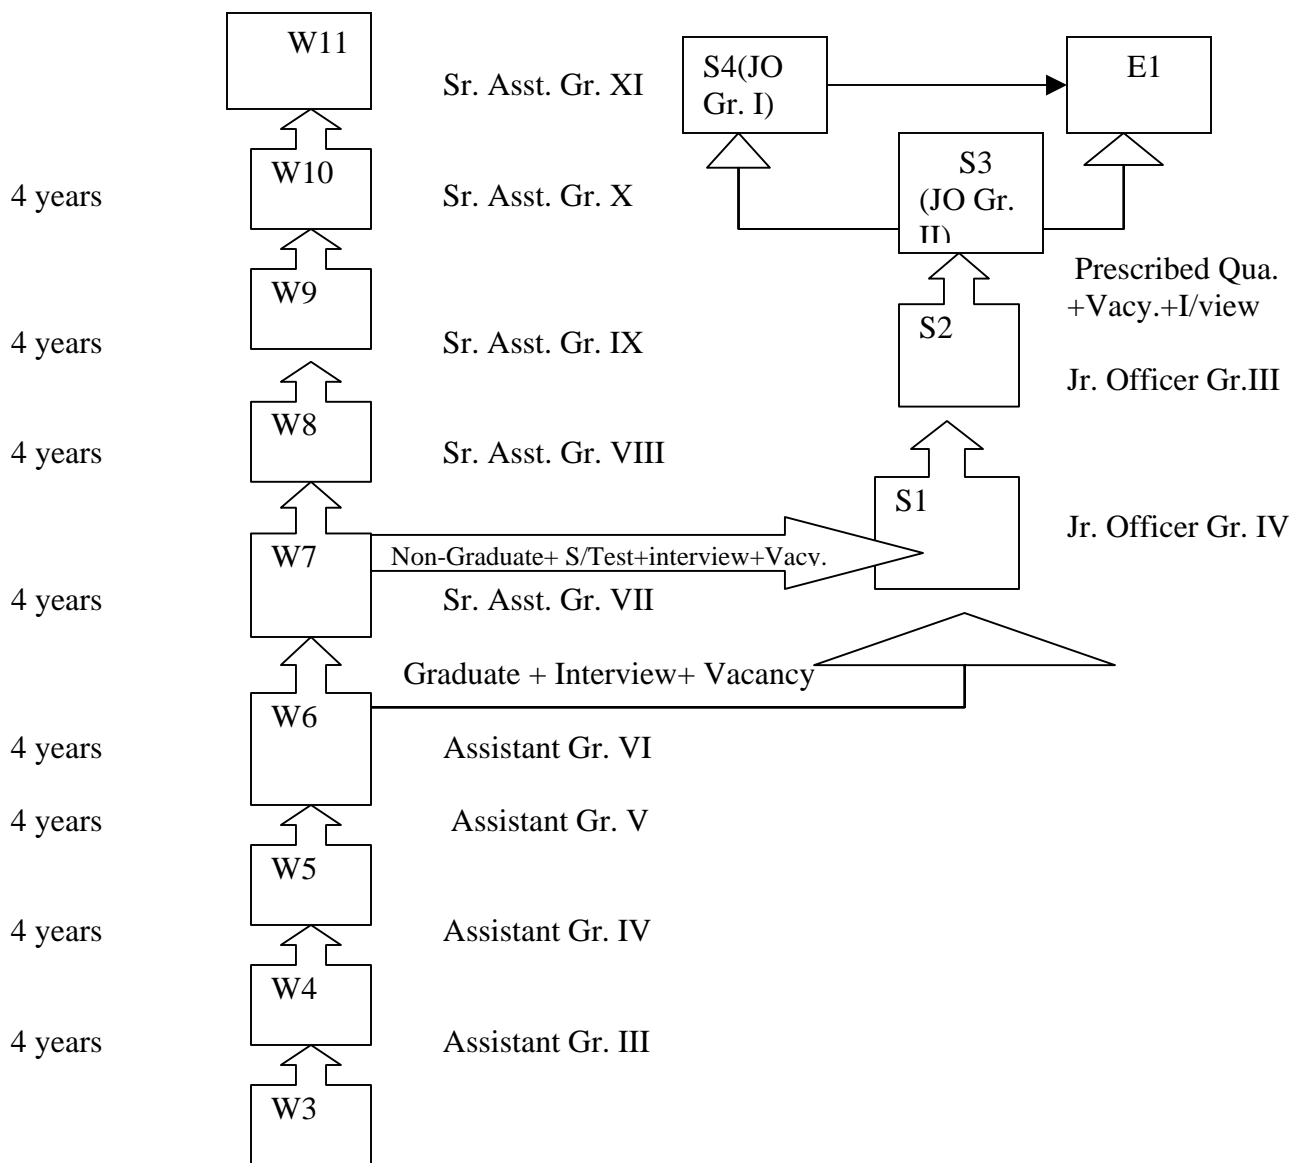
W11

Sr. Asst. Gr. XI

S4(JO Gr. I)

E1

S3 (JO Gr. II)

4 years

W10

Sr. Asst. Gr. X

Prescribed Qua. +Vacy.+I/view

W9

S2

4 years

Sr. Asst. Gr. IX

Jr. Officer Gr.III

W8

4 years

Sr. Asst. Gr. VIII

S1

Jr. Officer Gr. IV

W7

Non-Graduate+ S/Test+interview+Vacy.

4 years

Sr. Asst. Gr. VII

Graduate + Interview+ Vacancy

W6

4 years

Assistant Gr. VI

4 years

Assistant Gr. V

W5

4 years

Assistant Gr. IV

W4

4 years

Assistant Gr. III

W3